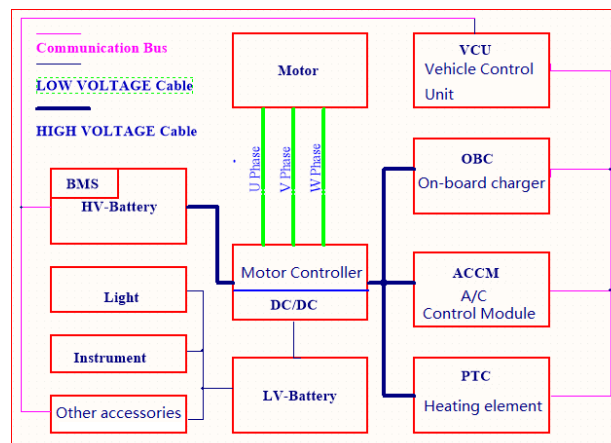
Communication Bus

LOW VOLTAGE Cable

HIGH VOLTAGE Cable

Motor

U Phase

V Phase

W Phase

VCU
Vehicle Control Unit

OBC
On-board charger

ACCM
A/C Control Module

PTC
Heating element

BMS

HV-Battery

Motor Controller

DC/DC

Light

Instrument

Other accessories

LV-Battery